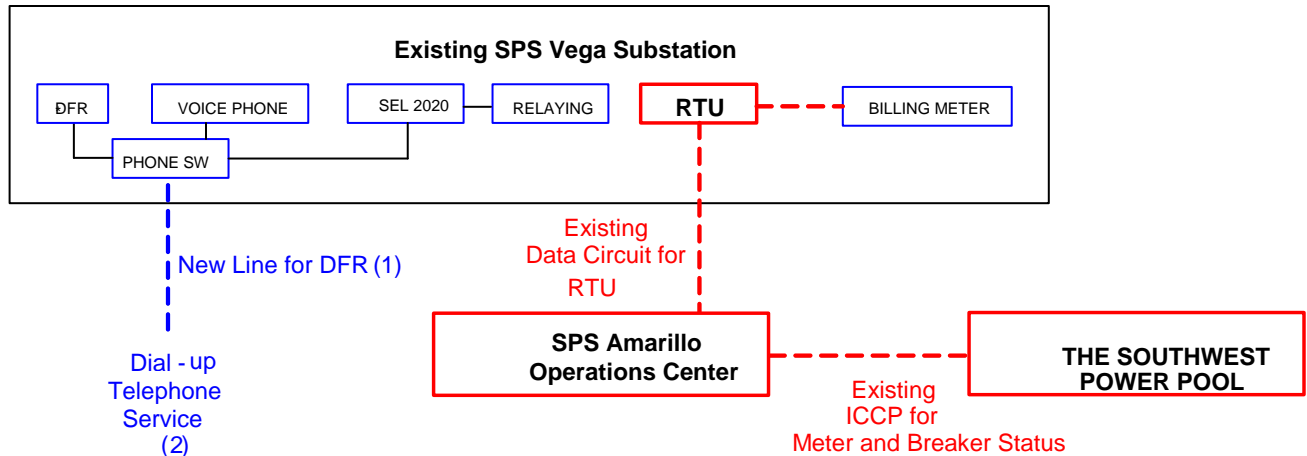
Existing SPS Vega Substation

DFR

VOICE PHONE

SEL 2020

RELAYING

RTU

BILLING METER

PHONE SW

Existing Data Circuit for RTU

New Line for DFR (1)

Dial - up Telephone Service (2)

SPS Amarillo Operations Center

THE SOUTHWEST POWER POOL

Existing ICCP for Meter and Breaker Status